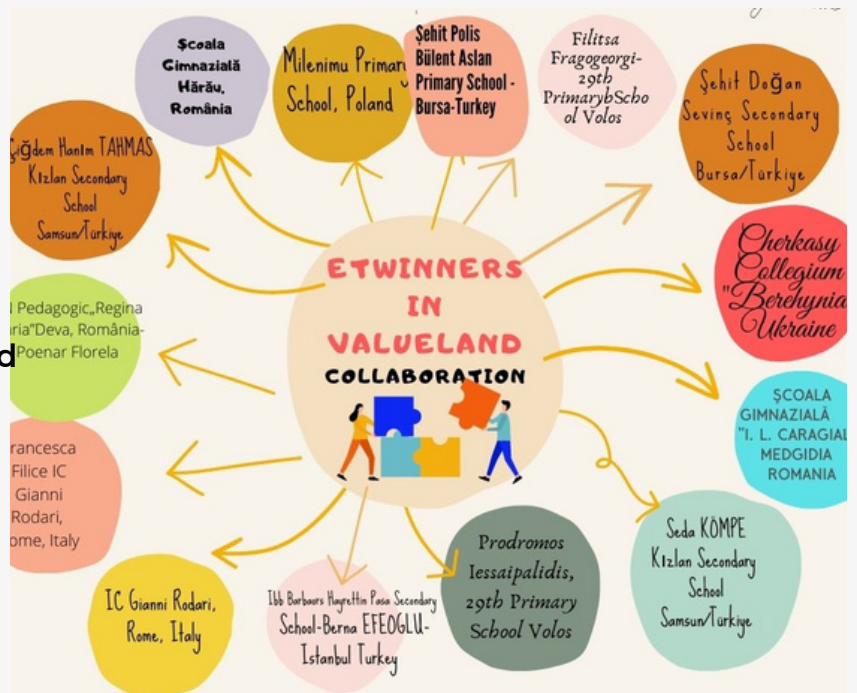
ETWINNERS IN VALUELAND

COLLABORATION

Școala Gimnazială Hărău, România

Milenimu Primary School, Poland

Şehit Polis Bülent Aslan Primary School - Bursa-Turkey

Filitsa Fragogeorgi-29th PrimarybSchool Volos

Şehit Doğan Sevinç Secondary School Bursa/Türkiye

Çiğdem Hanım TAHMAS Kızlan Secondary School Samsun/Türkiye

Cherkasy Collegium "Berehynia" Ukraine

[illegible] Pedagogic„Regina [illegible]ria"Deva, România-Poenar Florela

ŞCOALA GIMNAZIALĂ "I. L. CARAGIAL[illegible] MEDGIDIA ROMANIA

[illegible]rancesca Filice IC Gianni Rodari, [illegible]ome, Italy

Seda KÖMPE Kızlan Secondary School Samsun/Türkiye

IC Gianni Rodari, Rome, Italy

Ibb Barbaros Hayrettin Paşa Secondary School-Berna EFEOGLU-Istanbul Turkey

Prodromos Iessaipalidis, 29th Primary School Volos

d